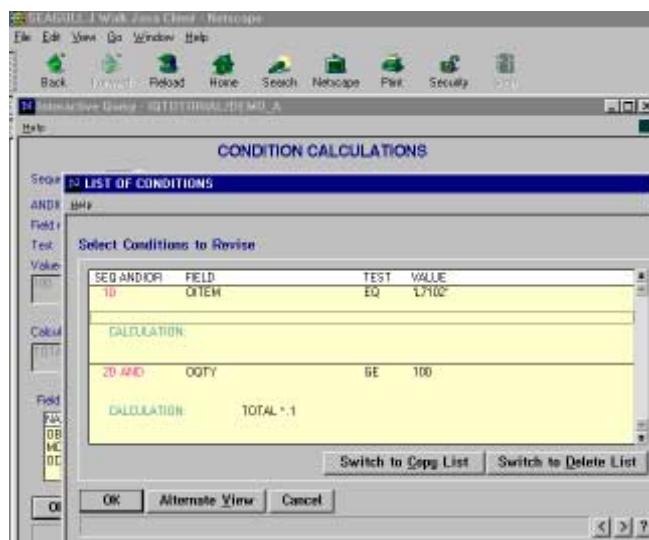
SEAGULL J Walk Java Client - Netscape

File Edit View Go Window Help

Back Forward Reload Home Search Netscape Print Security

Interactive Query - IQTUTORIAL/DEMO_A

Help

CONDITION CALCULATIONS

Seque

AND/

Field

Test

Value

Calcul

Field

LIST OF CONDITIONS

Help

Select Conditions to Revise

| SEQ AND/OR | FIELD | TEST | VALUE |
|---|---|---|---|
| 10 | OITEM | EQ | 'L7102' |
| CALCULATION: | | | |
| 20 AND | OQTY | GE | 100 |
| CALCULATION: | TOTAL * .1 | | |

Switch to Copy List

Switch to Delete List

OK

Alternate View

Cancel

< > ?